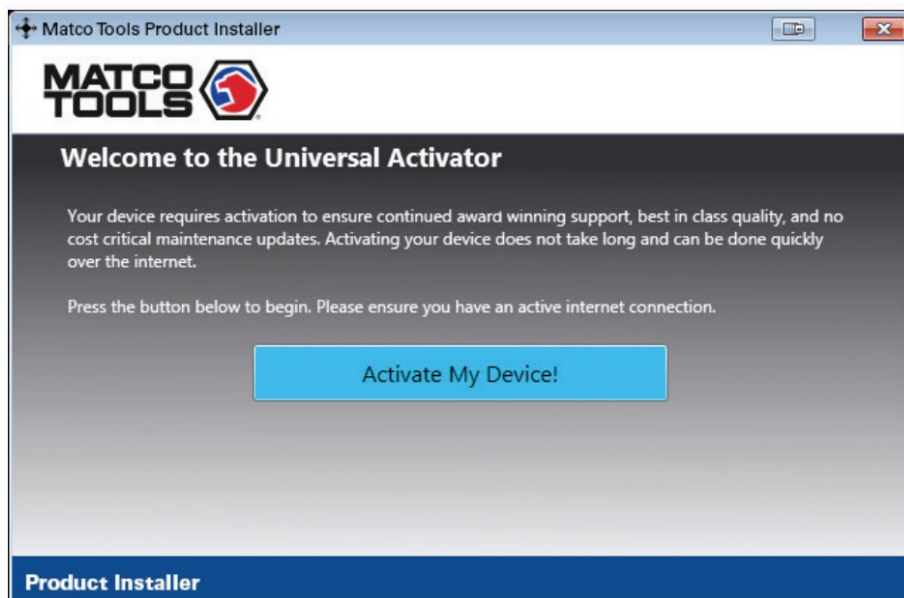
Matco Tools Product Installer

MATCO TOOLS

Welcome to the Universal Activator

Your device requires activation to ensure continued award winning support, best in class quality, and no cost critical maintenance updates. Activating your device does not take long and can be done quickly over the internet.

Press the button below to begin. Please ensure you have an active internet connection.

Activate My Device!

Product Installer